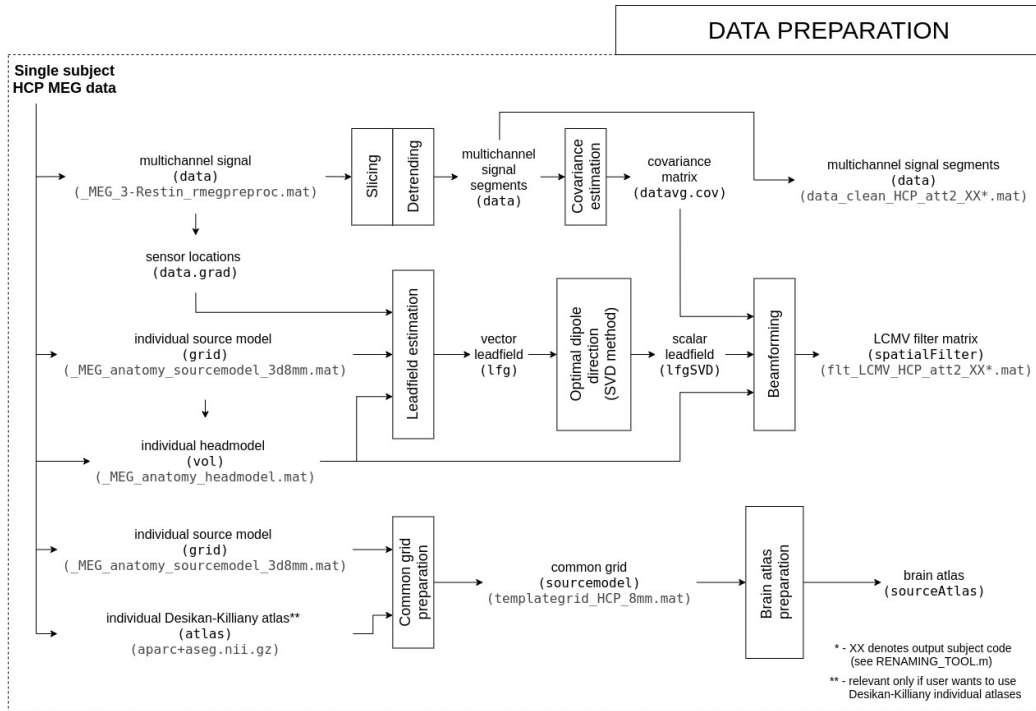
DATA PREPARATION

Single subject HCP MEG data

multichannel signal
(data)
(_MEG_3-Restin_rmegpreproc.mat)

Slicing

Detrending

multichannel signal segments
(data)

Covariance estimation

covariance matrix
(datavg.cov)

multichannel signal segments
(data)
(data_clean_HCP_att2_XX*.mat)

sensor locations
(data.grad)

individual source model
(grid)
(_MEG_anatomy_sourcemodel_3d8mm.mat)

Leadfield estimation

vector leadfield
(lfg)

Optimal dipole direction (SVD method)

scalar leadfield
(lfgSVD)

Beamforming

LCMV filter matrix
(spatialFilter)
(flt_LCMV_HCP_att2_XX*.mat)

individual headmodel
(vol)
(_MEG_anatomy_headmodel.mat)

individual source model
(grid)
(_MEG_anatomy_sourcemodel_3d8mm.mat)

Common grid preparation

common grid
(sourcemodel)
(templategrid_HCP_8mm.mat)

Brain atlas preparation

brain atlas
(sourceAtlas)

individual Desikan-Killiany atlas**
(atlas)
(aparc+aseg.nii.gz)

* - XX denotes output subject code (see RENAMING_TOOL.m)

** - relevant only if user wants to use Desikan-Killiany individual atlases